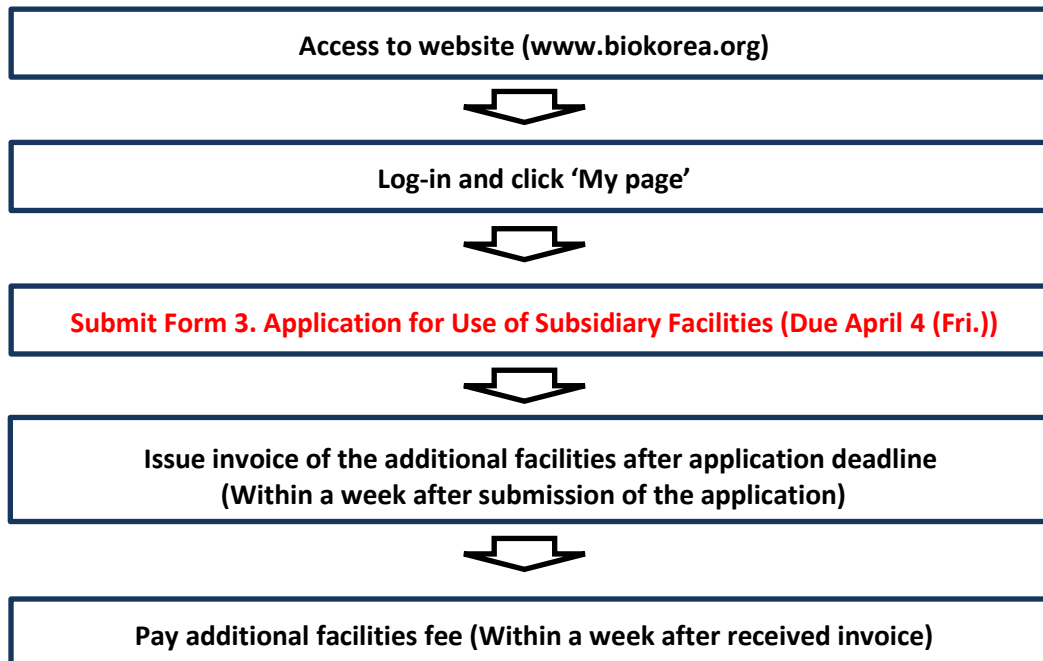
Access to website (www.biokorea.org)

Log-in and click ‘My page’

Submit Form 3. Application for Use of Subsidiary Facilities (Due April 4 (Fri.))

Issue invoice of the additional facilities after application deadline
(Within a week after submission of the application)

Pay additional facilities fee (Within a week after received invoice)